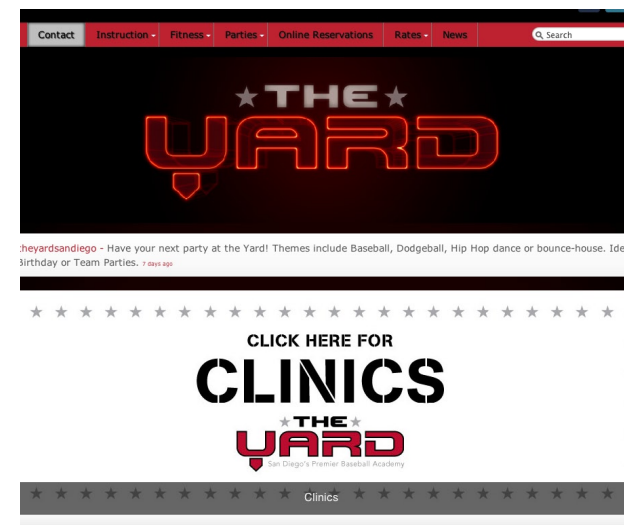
Contact Instruction Fitness Parties Online Reservations Rates News

Search

THE

YARD

:heyardsandiego - Have your next party at the Yard! Themes include Baseball, Dodgeball, Hip Hop dance or bounce-house. Ide Birthday or Team Parties. 7 days ago

CLICK HERE FOR

CLINICS

THE

YARD

San Diego's Premier Baseball Academy

Clinics